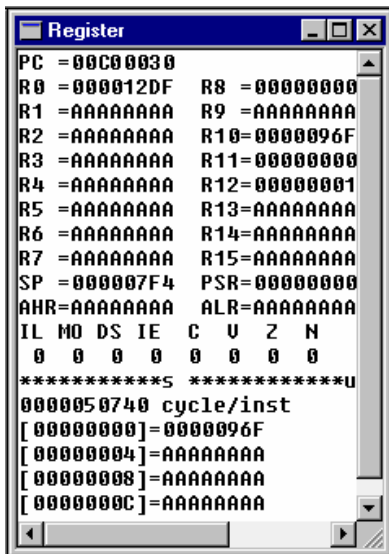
Register

PC =00C00030
R0 =000012DF R8 =00000000
R1 =AAAAAAAA R9 =AAAAAAAA
R2 =AAAAAAAA R10=0000096F
R3 =AAAAAAAA R11=00000000
R4 =AAAAAAAA R12=00000001
R5 =AAAAAAAA R13=AAAAAAAA
R6 =AAAAAAAA R14=AAAAAAAA
R7 =AAAAAAAA R15=AAAAAAAA
SP =000007F4 PSR=00000000
AHR=AAAAAAAA ALR=AAAAAAAA

| IL | MO | DS | IE | C | V | Z | N |
|---|---|---|---|---|---|---|---|
| 0 | 0 | 0 | 0 | 0 | 0 | 0 | 0 |

***********S ***********U
0000050740 cycle/inst
[00000000]=0000096F
[00000004]=AAAAAAAA
[00000008]=AAAAAAAA
[0000000C]=AAAAAAAA